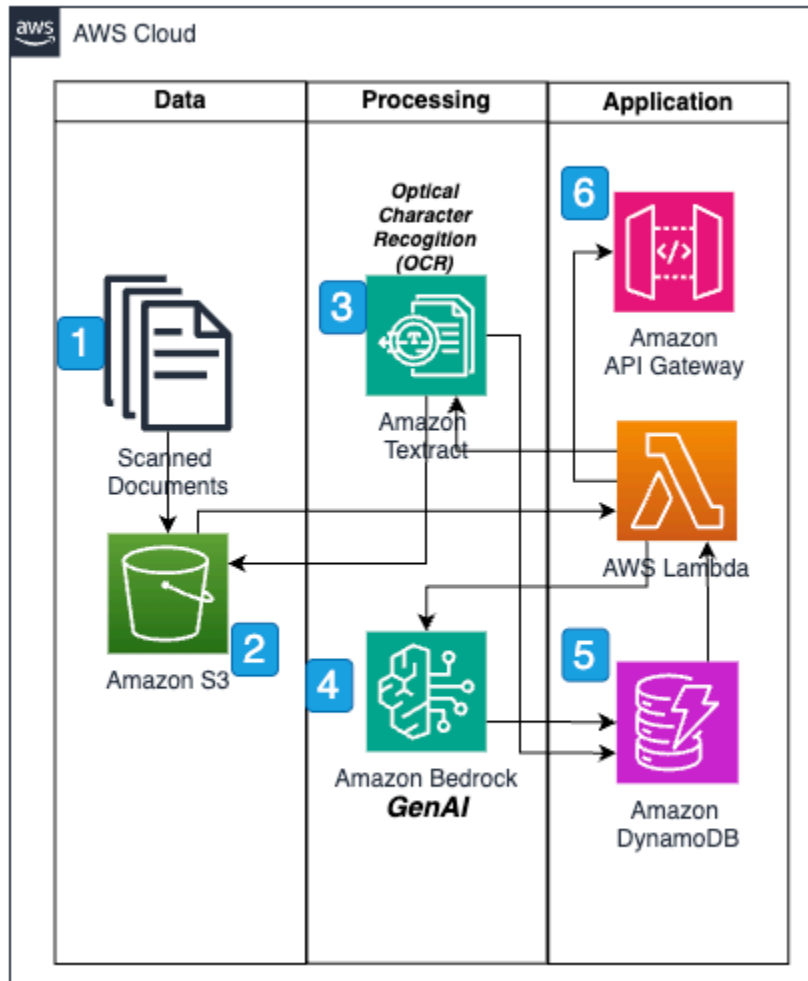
aws AWS Cloud

| Data | Processing | Application |
|---|---|---|

Optical Character Recogition (OCR)

6

3

1

Amazon API Gateway

Amazon Textract

Scanned Documents

AWS Lambda

2

Amazon S3

5

4

Amazon Bedrock
GenAI

Amazon DynamoDB